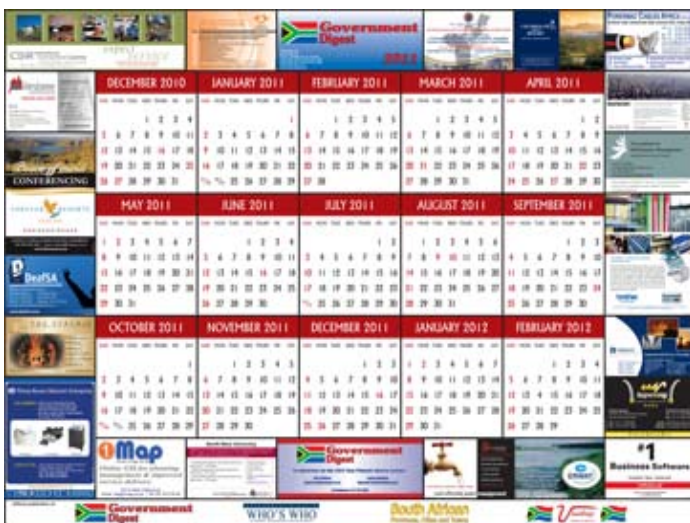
Government Digest 2011

DECEMBER 2010
JANUARY 2011
FEBRUARY 2011
MARCH 2011
APRIL 2011
MAY 2011
JUNE 2011
JULY 2011
AUGUST 2011
SEPTEMBER 2011
OCTOBER 2011
NOVEMBER 2011
DECEMBER 2011
JANUARY 2012
FEBRUARY 2012

CONFERENCING

DeafSA

Map

Government Digest

#1 Business Software

Government Digest
WHO'S WHO
South African